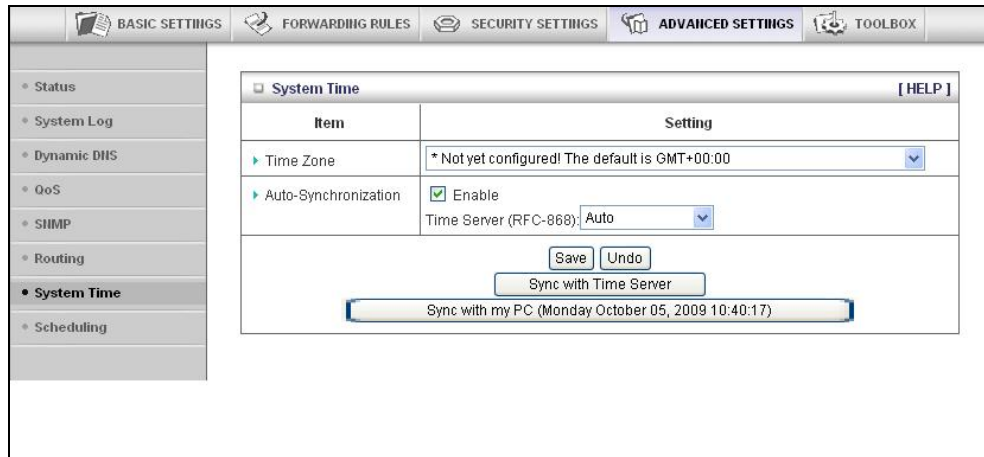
BASIC SETTINGS FORWARDING RULES SECURITY SETTINGS ADVANCED SETTINGS TOOLBOX

- Status
- System Log
- Dynamic DNS
- QoS
- SNMP
- Routing
- System Time
- Scheduling

System Time [ HELP ]

| Item | Setting |
|---|---|
| Time Zone | * Not yet configured! The default is GMT+00:00 |
| Auto-Synchronization | Enable<br>Time Server (RFC-868): Auto |

Save Undo
Sync with Time Server
Sync with my PC (Monday October 05, 2009 10:40:17)